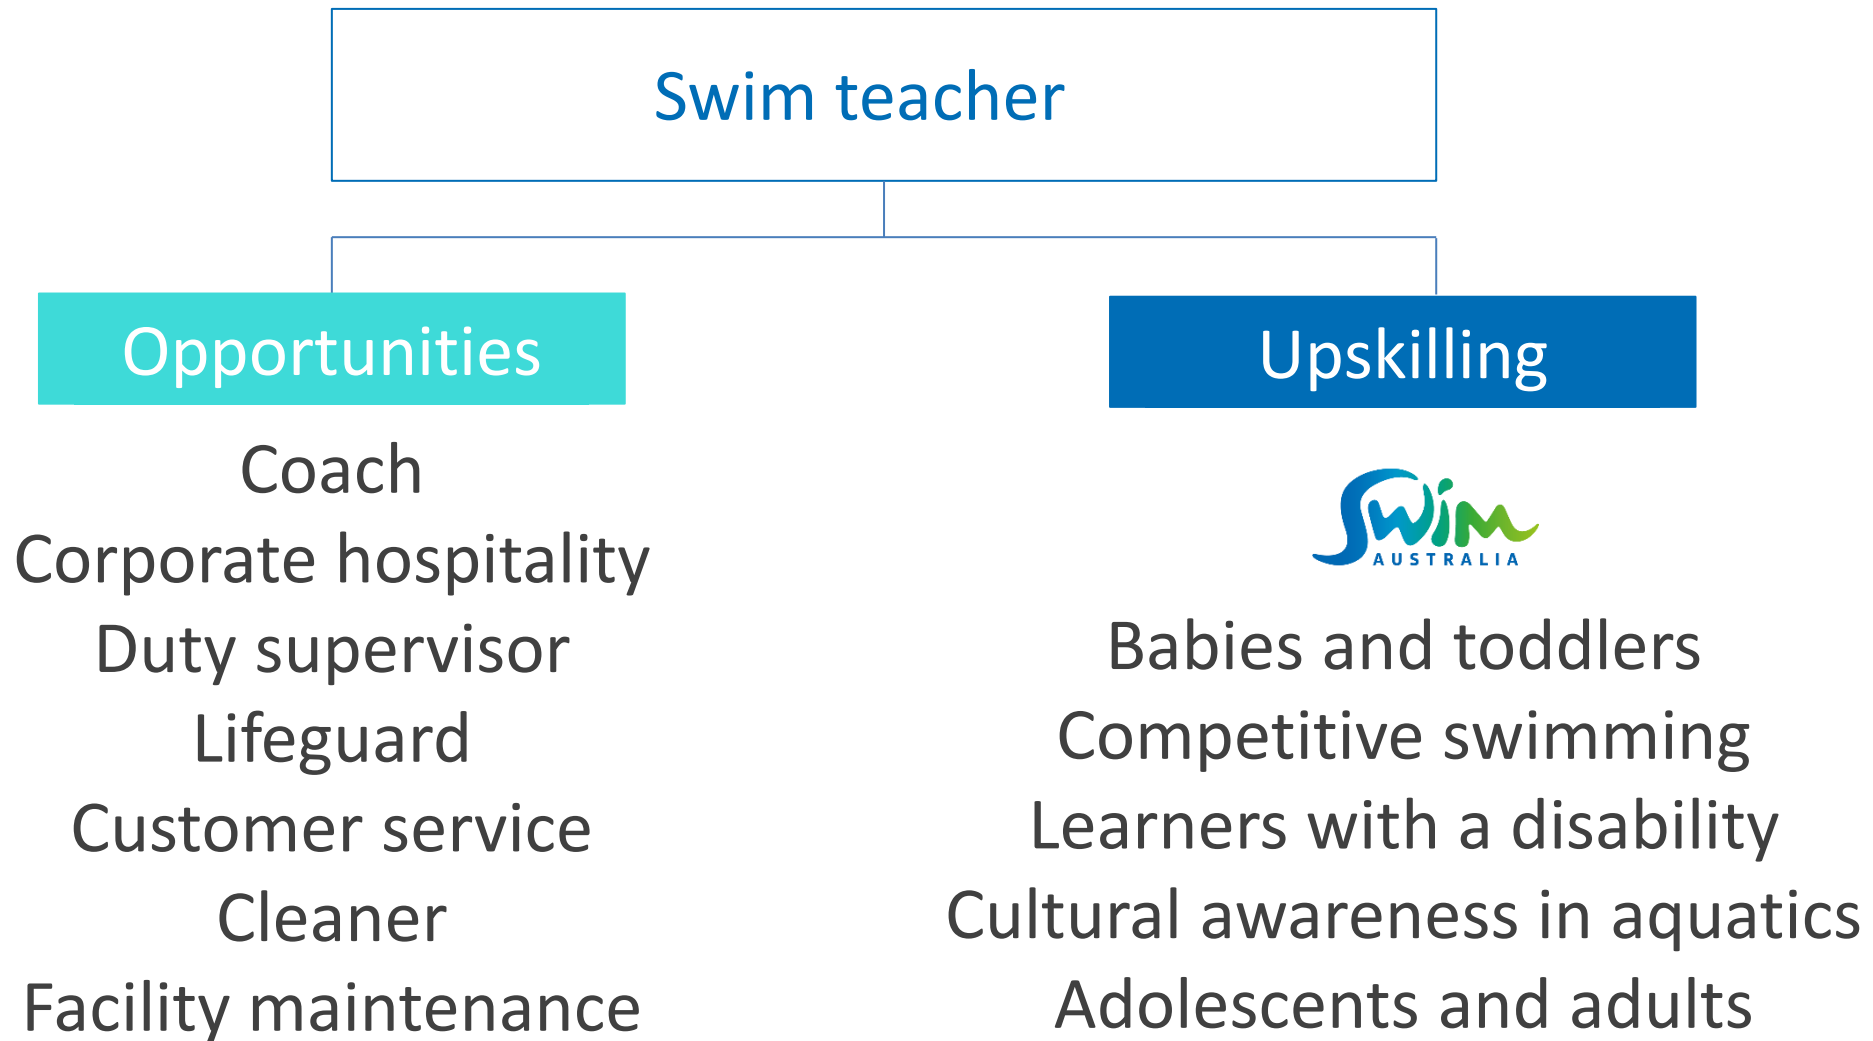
Swim teacher

Opportunities

Coach
Corporate hospitality
Duty supervisor
Lifeguard
Customer service
Cleaner
Facility maintenance

Upskilling

SWIM AUSTRALIA

Babies and toddlers
Competitive swimming
Learners with a disability
Cultural awareness in aquatics
Adolescents and adults